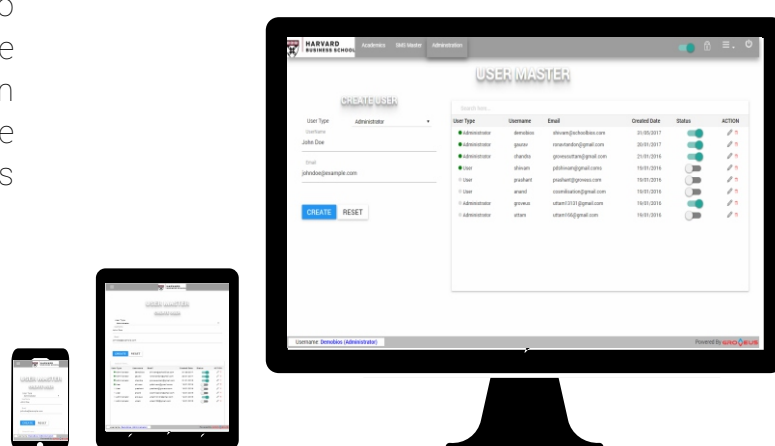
o
e
n
e
s

HARVARD BUSINESS SCHOOL Academics SMU Master Administration

USER MASTER

CREATE USER

User Type Administrator

Username
John Doe

Email
johndoe@example.com

CREATE RESET

Search here...

| User Type | Username | Email | Created Date | Status | ACTION |
|---|---|---|---|---|---|
| Administrator | demobios | shivam@schoolbios.com | 31/05/2017 | | |
| Administrator | gaurav | rsnandarkar@gmail.com | 20/01/2017 | | |
| Administrator | chandra | groveusrfarm@gmail.com | 21/01/2016 | | |
| User | shivam | jsbhiwani@gmail.comx | 19/01/2016 | | |
| User | prashant | prashant@groveus.com | 19/01/2016 | | |
| User | anand | ssomilkarlon@gmail.com | 19/01/2016 | | |
| Administrator | groveus | uttam13131@gmail.com | 19/01/2016 | | |
| Administrator | uttam | uttam106@gmail.com | 19/01/2016 | | |

Username: Demobios (Administrator)

Powered by GROVEUS